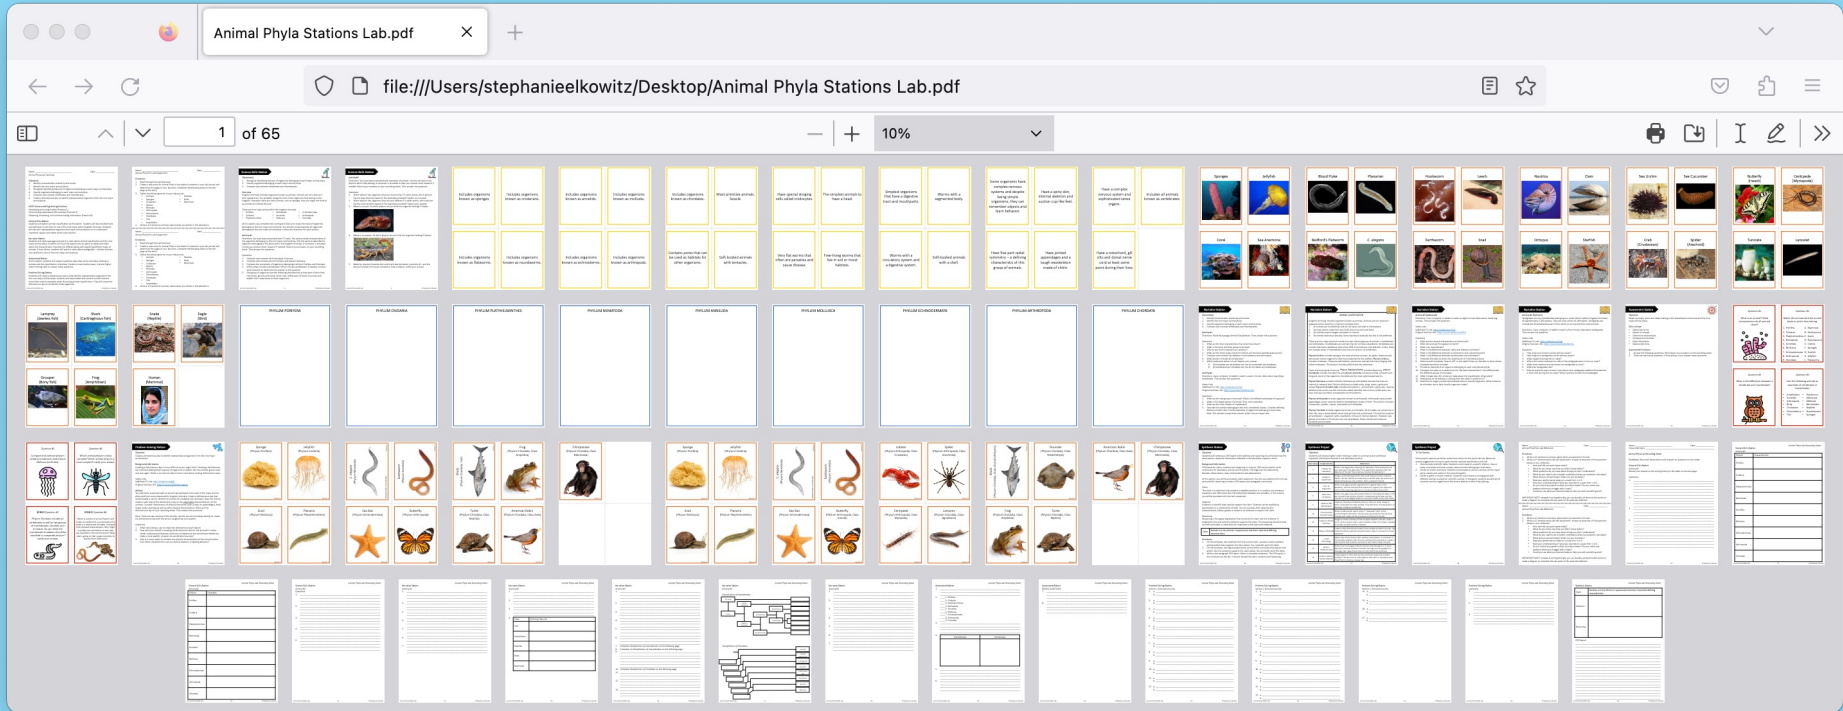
Animal Phyla Stations Lab.pdf

file:///Users/stephanieelkowitz/Desktop/Animal Phyla Stations Lab.pdf

1 of 65

10%

PHYLUM PORIFERA

PHYLUM CNIDARIA

PHYLUM PLATYHELMINTHES

PHYLUM NEMATODA

PHYLUM ANNELIDA

PHYLUM MOLLUSCA

PHYLUM ECHINODERMATA

PHYLUM ARTHROPODA

PHYLUM CHORDATA

Sponges

Jellyfish

Coral

Sea Anemone

Blood Fluke

Planarian

Bedford's Flatworm

C. elegans

Hookworm

Leech

Earthworm

Snail

Nautilus

Clam

Octopus

Starfish

Sea Urchin

Sea Cucumber

Crab

Spider

Butterfly

Centipede

Tunicate

Lancelet

Lamprey

Shark

Snake

Eagle

Grouper

Frog

Human

Chimpanzee

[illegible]